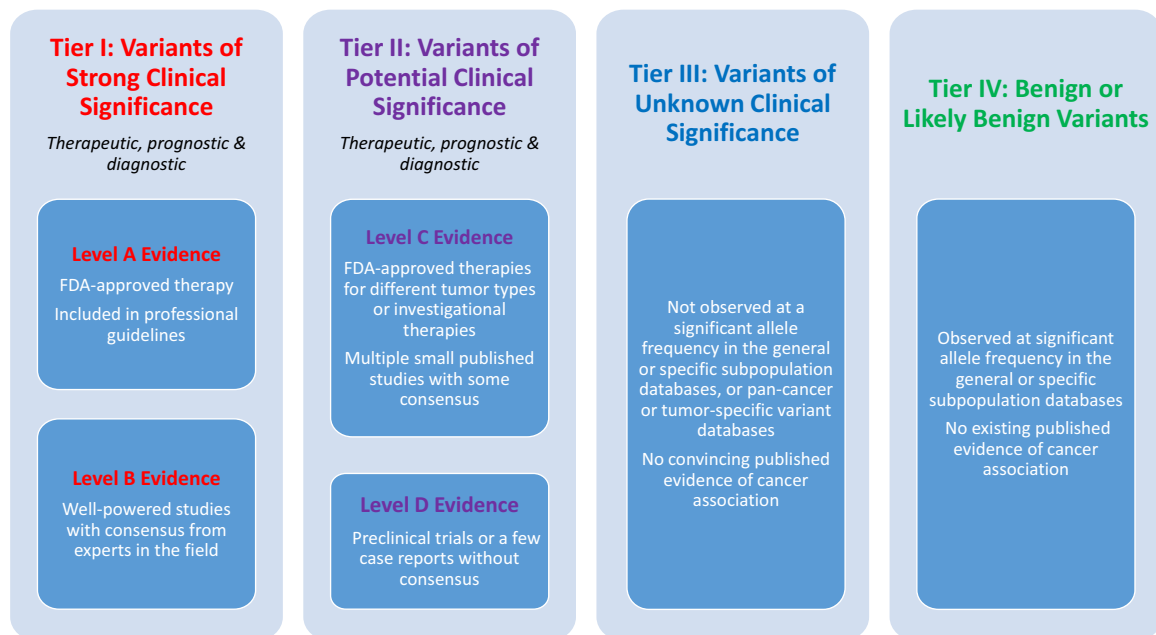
Tier I: Variants of Strong Clinical Significance

Therapeutic, prognostic & diagnostic

Level A Evidence

FDA-approved therapy

Included in professional guidelines

Level B Evidence

Well-powered studies with consensus from experts in the field

Tier II: Variants of Potential Clinical Significance

Therapeutic, prognostic & diagnostic

Level C Evidence

FDA-approved therapies for different tumor types or investigational therapies

Multiple small published studies with some consensus

Level D Evidence

Preclinical trials or a few case reports without consensus

Tier III: Variants of Unknown Clinical Significance

Not observed at a significant allele frequency in the general or specific subpopulation databases, or pan-cancer or tumor-specific variant databases

No convincing published evidence of cancer association

Tier IV: Benign or Likely Benign Variants

Observed at significant allele frequency in the general or specific subpopulation databases

No existing published evidence of cancer association